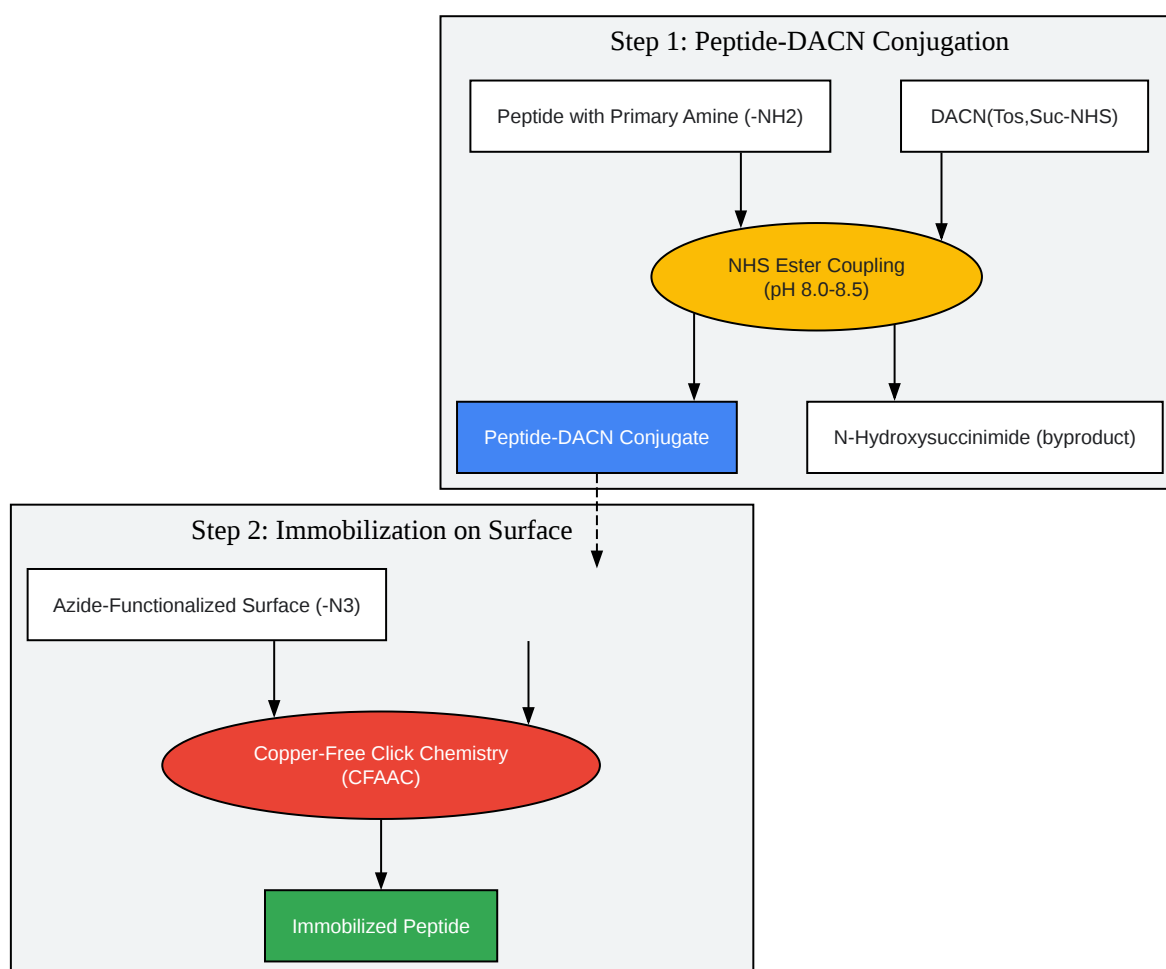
Step 1: Peptide-DACN Conjugation

Peptide with Primary Amine (-NH2)

DACN(Tos,Suc-NHS)

NHS Ester Coupling
(pH 8.0-8.5)

Peptide-DACN Conjugate

N-Hydroxysuccinimide (byproduct)

Step 2: Immobilization on Surface

Azide-Functionalized Surface (-N3)

Copper-Free Click Chemistry
(CFAAC)

Immobilized Peptide